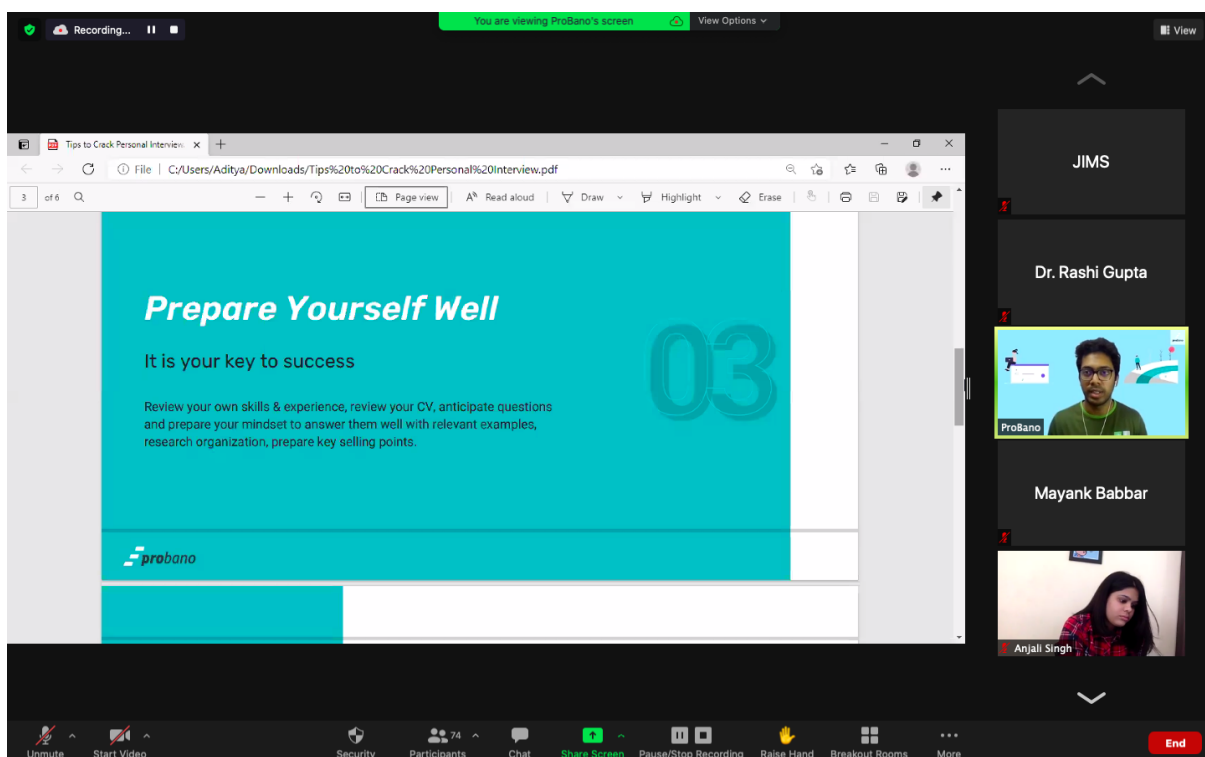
Recording...

You are viewing ProBano's screen

View Options

View

Tips to Crack Personal Interview

File | C:/Users/Aditya/Downloads/Tips%20to%20Crack%20Personal%20Interview.pdf

3 of 6

Page view

Read aloud

Draw

Highlight

Erase

Prepare Yourself Well

It is your key to success

Review your own skills & experience, review your CV, anticipate questions and prepare your mindset to answer them well with relevant examples, research organization, prepare key selling points.

03

probano

JIMS

Dr. Rashi Gupta

ProBano

Mayank Babbar

Anjali Singh

Unmute

Start Video

Security

74

Participants

Chat

Share Screen

Pause/Stop Recording

Raise Hand

Breakout Rooms

More

End